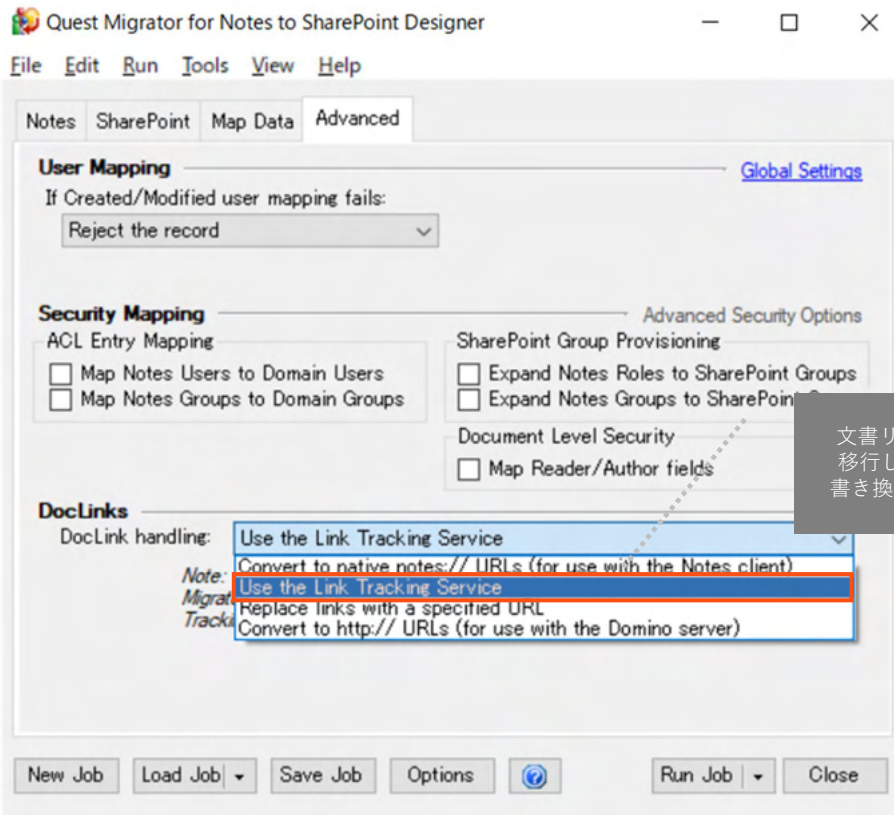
Quest Migrator for Notes to SharePoint Designer

File Edit Run Tools View Help

Notes SharePoint Map Data Advanced

User Mapping
Global Settings
If Created/Modified user mapping fails:
Reject the record

Security Mapping
Advanced Security Options
ACL Entry Mapping
Map Notes Users to Domain Users
Map Notes Groups to Domain Groups
SharePoint Group Provisioning
Expand Notes Roles to SharePoint Groups
Expand Notes Groups to SharePoint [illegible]
Document Level Security
Map Reader/Author fields

文書リ
移行し
書き換

DocLinks
DocLink handling: Use the Link Tracking Service
Convert to native notes:// URLs (for use with the Notes client)
Use the Link Tracking Service
Replace links with a specified URL
Convert to http:// URLs (for use with the Domino server)
Note: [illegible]
Migrat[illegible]
Tracki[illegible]

New Job Load Job Save Job Options Run Job Close